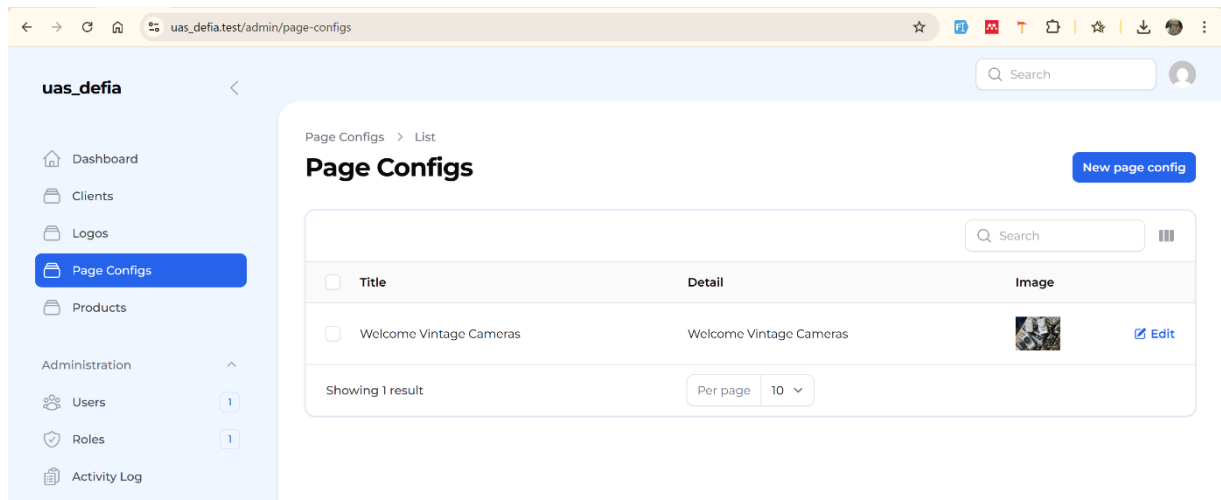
uas_defia.test/admin/page-configs

uas_defia

Search

Dashboard
Clients
Logos
Page Configs
Products

Administration
Users 1
Roles 1
Activity Log

Page Configs > List

Page Configs

New page config

Search

| Title | Detail | Image | |
|---|---|---|---|
| Welcome Vintage Cameras | Welcome Vintage Cameras | | Edit |

Showing 1 result

Per page 10